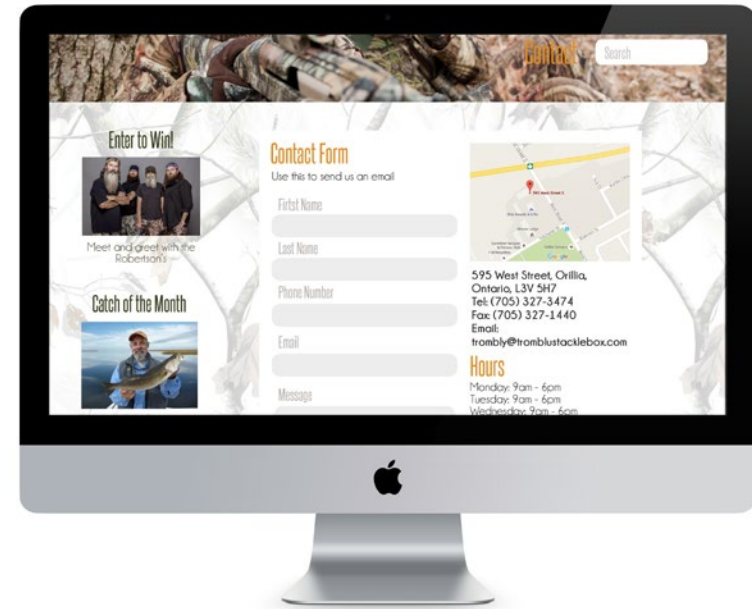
Contact

Search

Enter to Win!

Meet and greet with the Robertson's

Catch of the Month

Contact Form

Use this to send us an email

First Name

Last Name

Phone Number

Email

Message

595 West Street, Orillia, Ontario, L3V 5H7
Tel: (705) 327-3474
Fax: (705) 327-1440
Email:
trombly@tromblustacklebox.com

Hours

Monday: 9am - 6pm
Tuesday: 9am - 6pm
Wednesday: 9am - 6pm